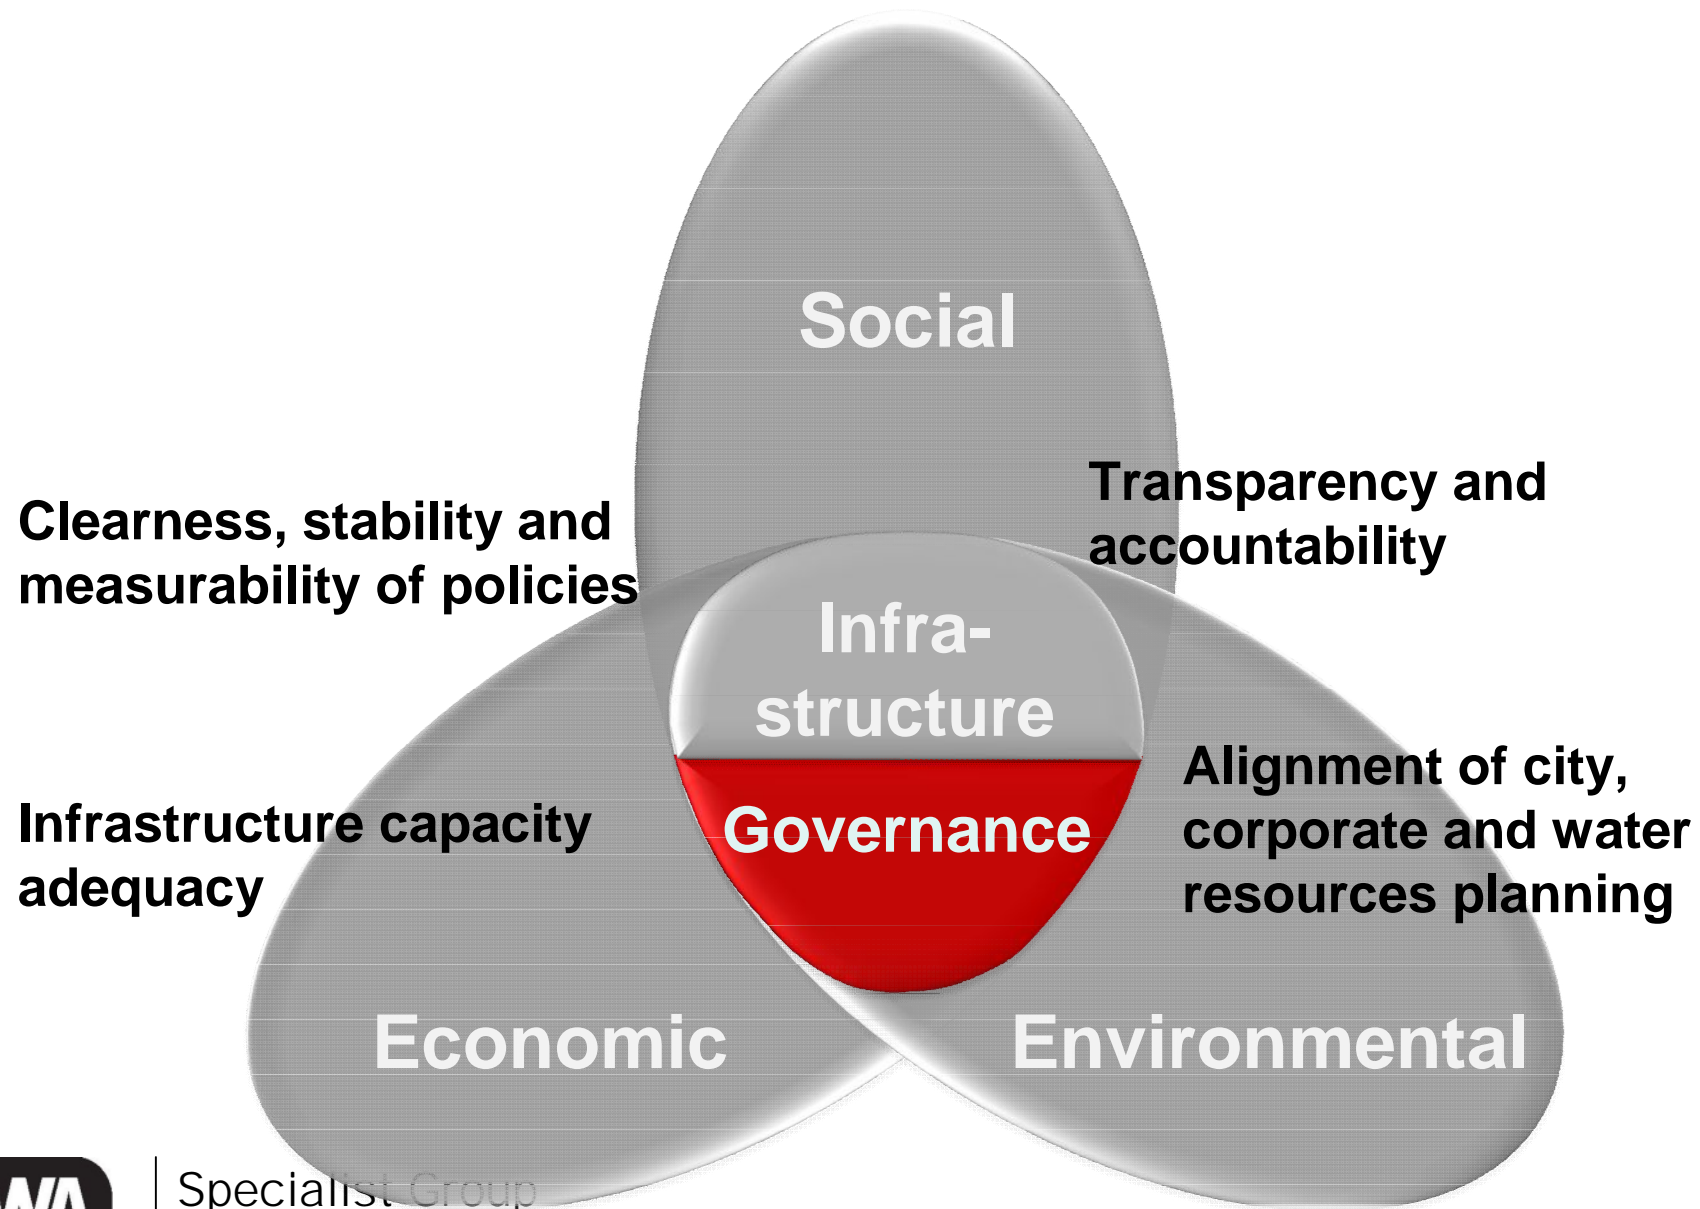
Social

Clearness, stability and measurability of policies

Transparency and accountability

Infra-structure

Governance

Infrastructure capacity adequacy

Alignment of city, corporate and water resources planning

Economic

Environmental

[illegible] | Specialist Group